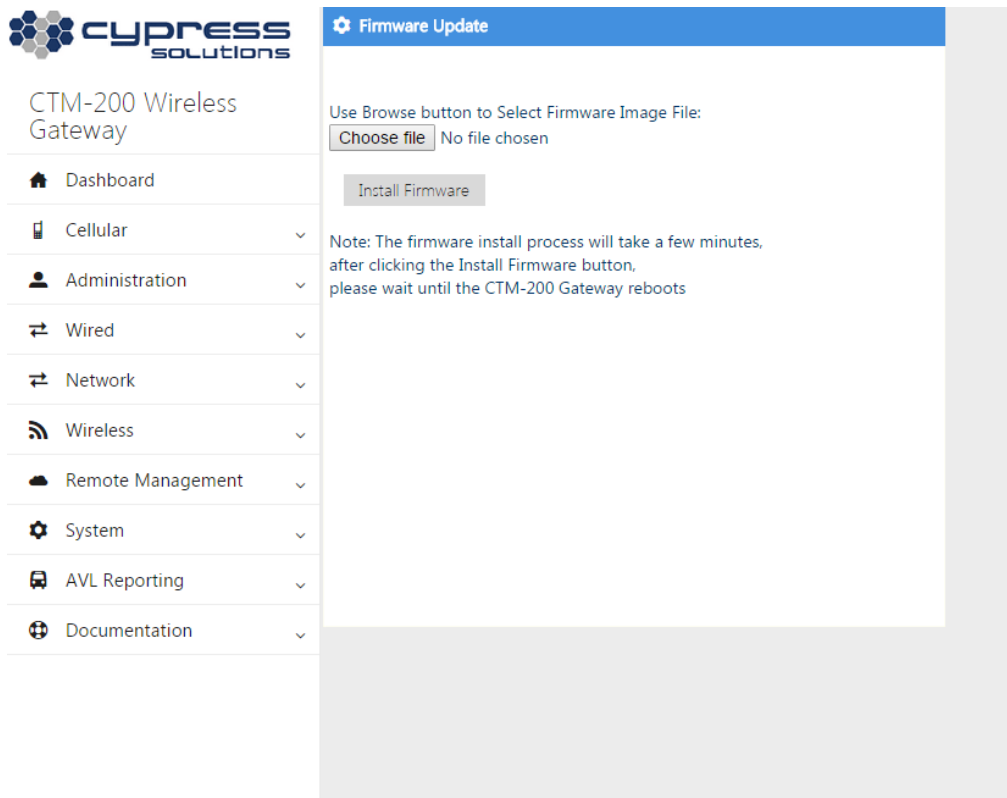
cypress solutions

CTM-200 Wireless Gateway

Dashboard

Cellular

Administration

Wired

Network

Wireless

Remote Management

System

AVL Reporting

Documentation

Firmware Update

Use Browse button to Select Firmware Image File:

Choose file No file chosen

Install Firmware

Note: The firmware install process will take a few minutes, after clicking the Install Firmware button, please wait until the CTM-200 Gateway reboots